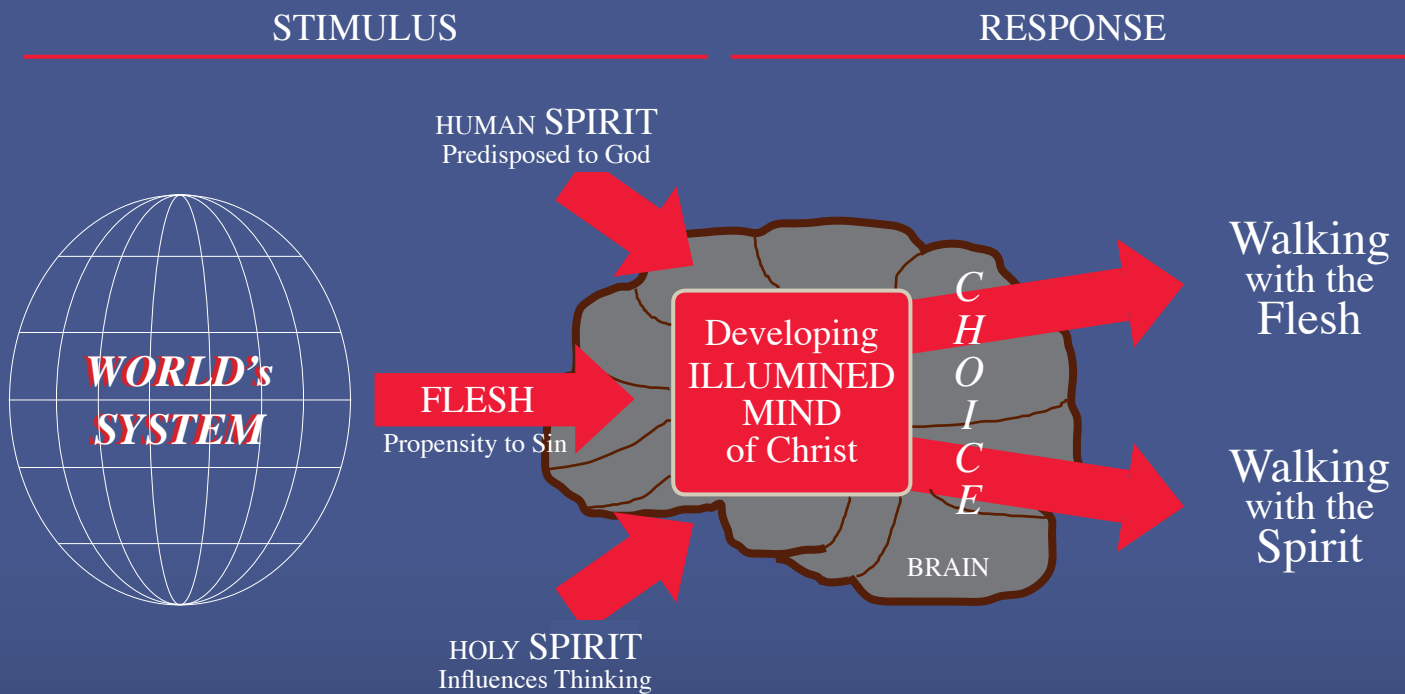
STIMULUS

RESPONSE

HUMAN SPIRIT
Predisposed to God

WORLD's SYSTEM

FLESH
Propensity to Sin

Developing ILLUMINED MIND of Christ

C
H
O
I
C
E

BRAIN

HOLY SPIRIT
Influences Thinking

Walking with the Flesh

Walking with the Spirit